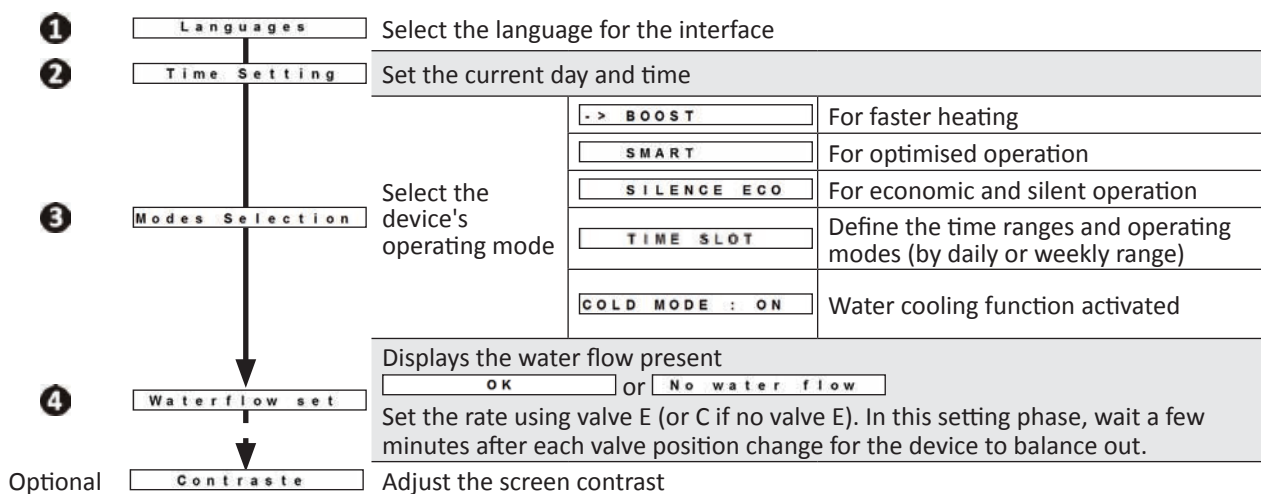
❶ Languages — Select the language for the interface

❷ Time Setting — Set the current day and time

❸ Modes Selection — Select the device's operating mode

| | |
|---|---|
| -> BOOST | For faster heating |
| SMART | For optimised operation |
| SILENCE ECO | For economic and silent operation |
| TIME SLOT | Define the time ranges and operating modes (by daily or weekly range) |
| COLD MODE : ON | Water cooling function activated |

❹ Waterflow set — Displays the water flow present

OK or No water flow

Set the rate using valve E (or C if no valve E). In this setting phase, wait a few minutes after each valve position change for the device to balance out.

Optional Contraste — Adjust the screen contrast